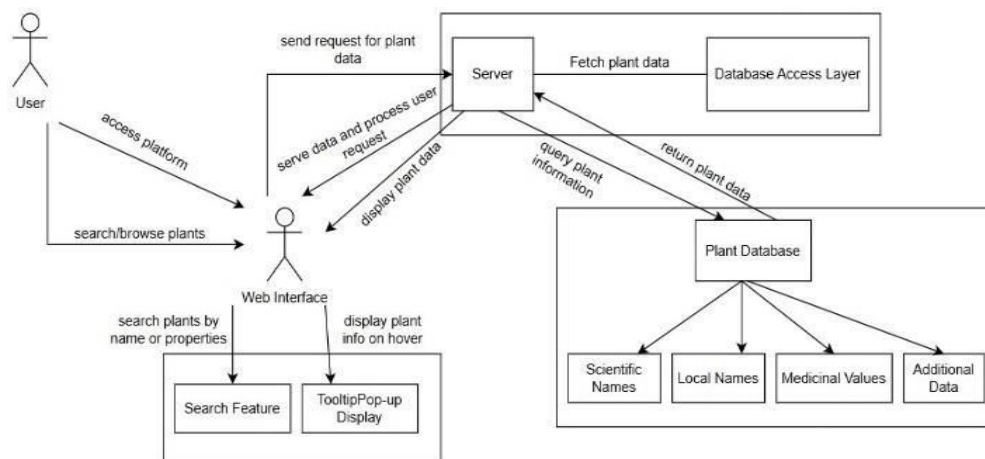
User

access platform

search/browse plants

send request for plant data

Server

Fetch plant data

Database Access Layer

serve data and process user request

display plant data

query plant information

return plant data

Web Interface

Plant Database

search plants by name or properties

display plant info on hover

Search Feature

TooltipPop-up Display

Scientific Names

Local Names

Medicinal Values

Additional Data